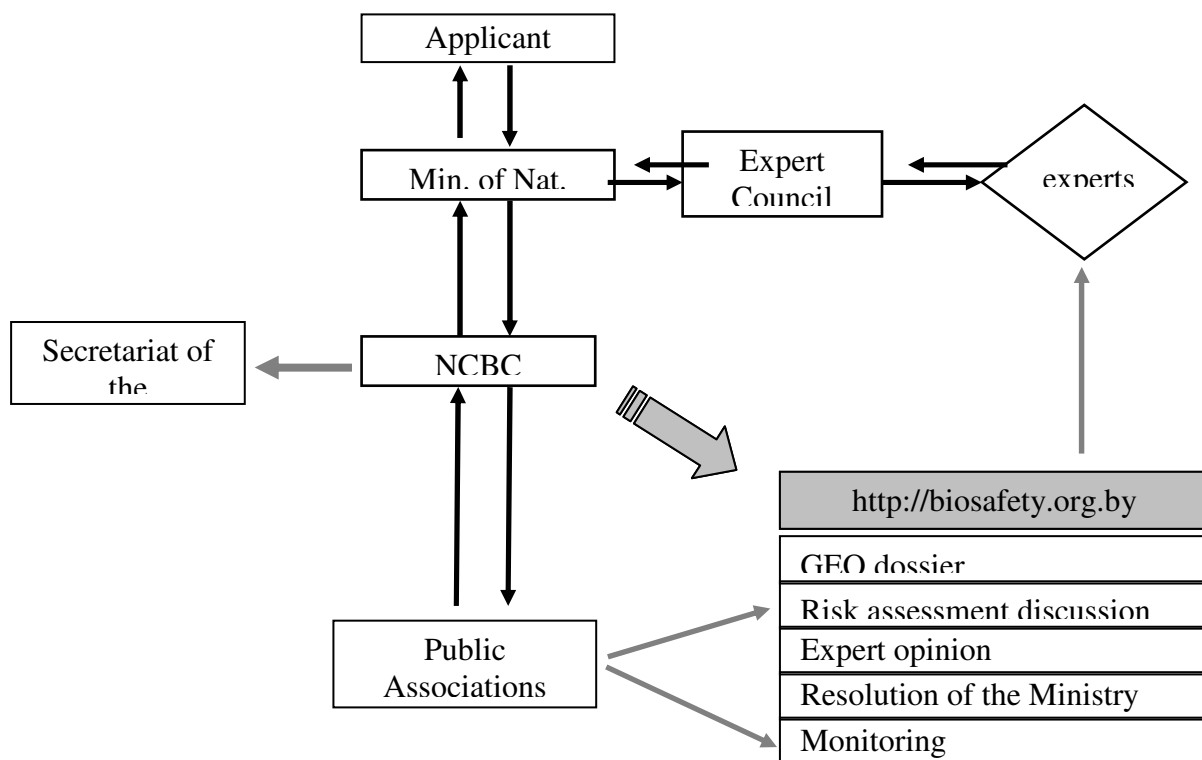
Applicant

Min. of Nat.

Expert Council

experts

Secretariat of the

NCBC

http://biosafety.org.by

GEO dossier

Risk assessment discussion

Expert opinion

Resolution of the Ministry

Monitoring

Public Associations